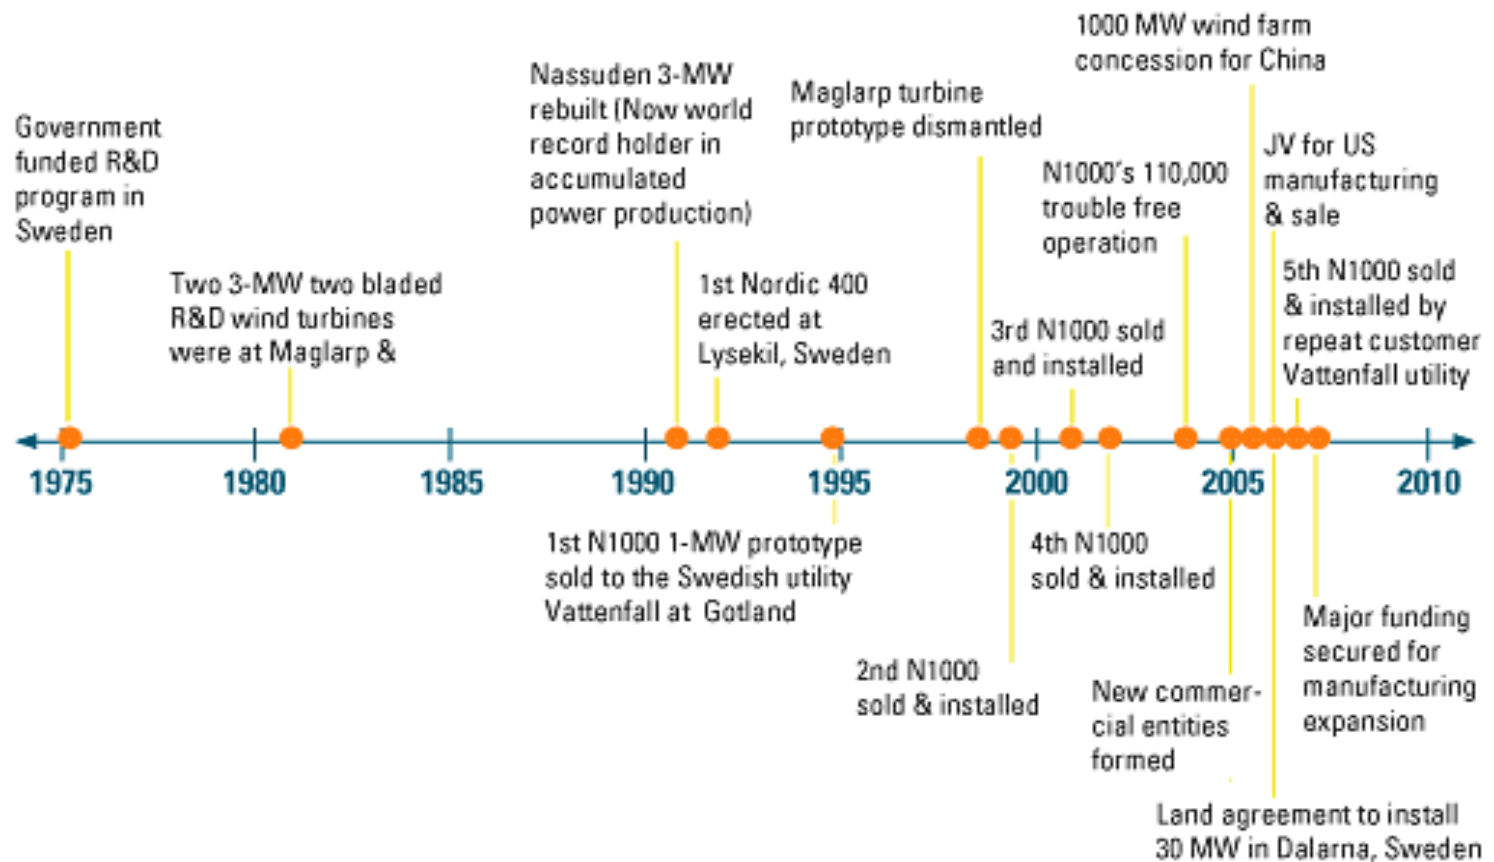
Government funded R&D program in Sweden

Two 3-MW two bladed R&D wind turbines were at Maglarp &

Nassuden 3-MW rebuilt (Now world record holder in accumulated power production)

1st Nordic 400 erected at Lysekil, Sweden

Maglarp turbine prototype dismantled

3rd N1000 sold and installed

N1000's 110,000 trouble free operation

1000 MW wind farm concession for China

JV for US manufacturing & sale

5th N1000 sold & installed by repeat customer Vattenfall utility

1975
1980
1985
1990
1995
2000
2005
2010

1st N1000 1-MW prototype sold to the Swedish utility Vattenfall at Gotland

2nd N1000 sold & installed

4th N1000 sold & installed

New commercial entities formed

Major funding secured for manufacturing expansion

Land agreement to install 30 MW in Dalarna, Sweden